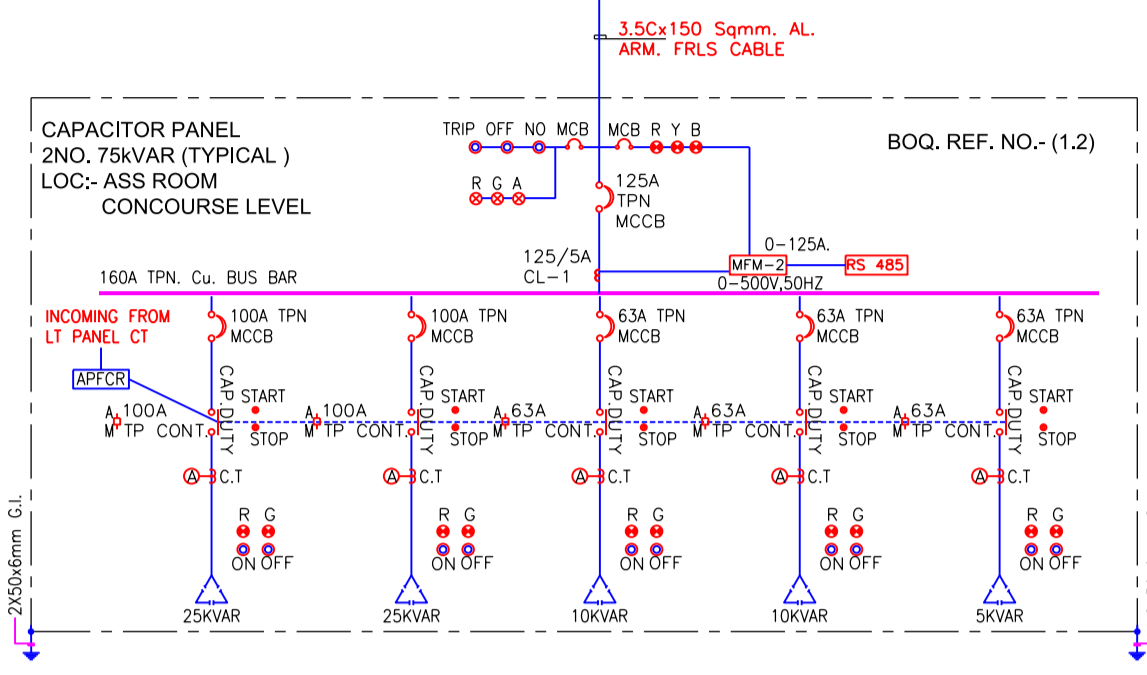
3.5Cx150 Sqmm. AL.
ARM. FRLS CABLE

CAPACITOR PANEL
2NO. 75kVAR (TYPICAL )
LOC:- ASS ROOM
CONCOURSE LEVEL

BOQ. REF. NO.- (1.2)

TRIP OFF NO MCB MCB R Y B

R G A

125A
TPN
MCCB

125/5A
CL-1

0-125A.
MFM-2
RS 485
0-500V,50HZ

160A TPN. Cu. BUS BAR

INCOMING FROM
LT PANEL CT

APFCR

100A TPN
MCCB
CAP. DUTY
START
STOP
A
M
100A
TP CONT.
A
C.T
R G
ON OFF
25KVAR

100A TPN
MCCB
CAP. DUTY
START
STOP
A
M
100A
TP CONT.
A
C.T
R G
ON OFF
25KVAR

63A TPN
MCCB
CAP. DUTY
START
STOP
A
M
63A
TP CONT.
A
C.T
R G
ON OFF
10KVAR

63A TPN
MCCB
CAP. DUTY
START
STOP
A
M
63A
TP CONT.
A
C.T
R G
ON OFF
10KVAR

63A TPN
MCCB
CAP. DUTY
START
STOP
A
M
63A
TP CONT.
A
C.T
R G
ON OFF
5KVAR

2X50x6mm G.I.